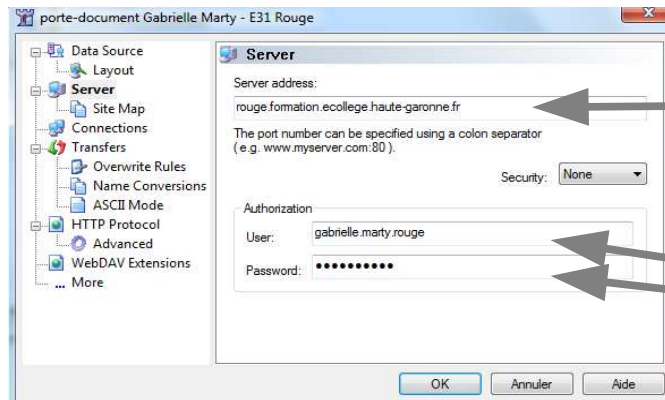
porte-document Gabrielle Marty - E31 Rouge

Data Source
Layout
Server
Site Map
Connections
Transfers
Overwrite Rules
Name Conversions
ASCII Mode
HTTP Protocol
Advanced
WebDAV Extensions
... More

Server

Server address:
rouge.formation.ecollege.haute-garonne.fr

The port number can be specified using a colon separator (e.g. www.myserver.com:80 ).

Security: None

Authorization
User: gabrielle.marty.rouge
Password: ••••••••••

OK
Annuler
Aide